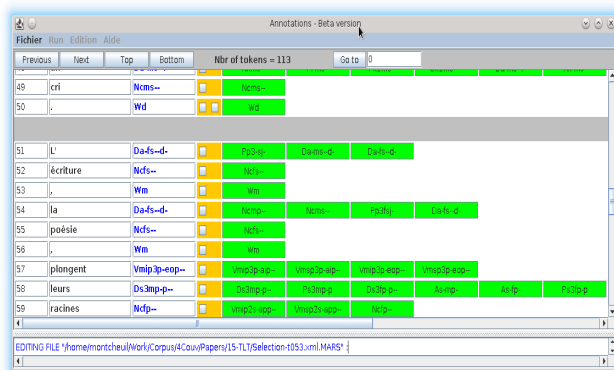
Annotations - Beta version

Fichier Run Edition Aide

Previous | Next | Top | Bottom | Nbr of tokens = 113 | Go to | 0

| | | | |
|---|---|---|---|
| 49 | cri | Ncms-- | Ncms-- |
| 50 | . | Wd | Wd |

| | | | | | | | | |
|---|---|---|---|---|---|---|---|---|
| 51 | L' | Da-fs--d- | Pp3-sj- | Da-ms--d- | Da-fs--d- | | | |
| 52 | écriture | Ncfs-- | Ncfs-- | | | | | |
| 53 | , | Wm | Wm | | | | | |
| 54 | la | Da-fs--d- | Ncmp-- | Ncms-- | Pp3fsj- | Da-fs--d- | | |
| 55 | poésie | Ncfs-- | Ncfs-- | | | | | |
| 56 | , | Wm | Wm | | | | | |
| 57 | plongent | Vmip3p-eop-- | Vmip3p-aip-- | Vmsp3p-aip-- | Vmip3p-eop-- | Vmsp3p-eop-- | | |
| 58 | leurs | Ds3mp-p-- | Ds3mp-p- | Ps3mp-p- | Ds3fp-p- | As-mp- | As-fp- | Ps3fp-p |
| 59 | racines | Ncfp-- | Vmip2s-app-- | Vmsp2s-app-- | Ncfp-- | | | |

EDITING FILE "/home/montcheuil/Work/Corpus/4Couv/Papers/15-TLT/Selection-t053.xml.MARS"